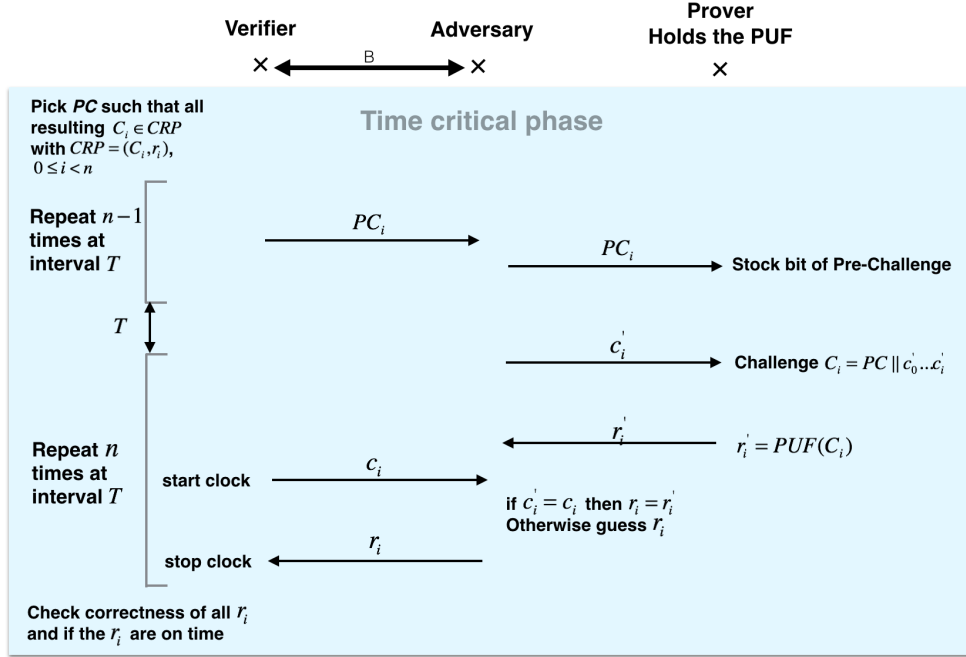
Verifier

Adversary

Prover
Holds the PUF

B

Pick *PC* such that all resulting $C_i \in CRP$ with $CRP = (C_i, r_i)$, $0 \leq i < n$

Time critical phase

Repeat $n-1$ times at interval $T$

$PC_i$

$PC_i$

Stock bit of Pre-Challenge

$T$

$c_i^{'}$

Challenge $C_i = PC \parallel c_0^{'} ... c_i^{'}$

$r_i^{'}$

$r_i^{'} = PUF(C_i)$

Repeat $n$ times at interval $T$

start clock

$c_i$

if $c_i^{'} = c_i$ then $r_i = r_i^{'}$
Otherwise guess $r_i$

stop clock

$r_i$

Check correctness of all $r_i$ and if the $r_i$ are on time